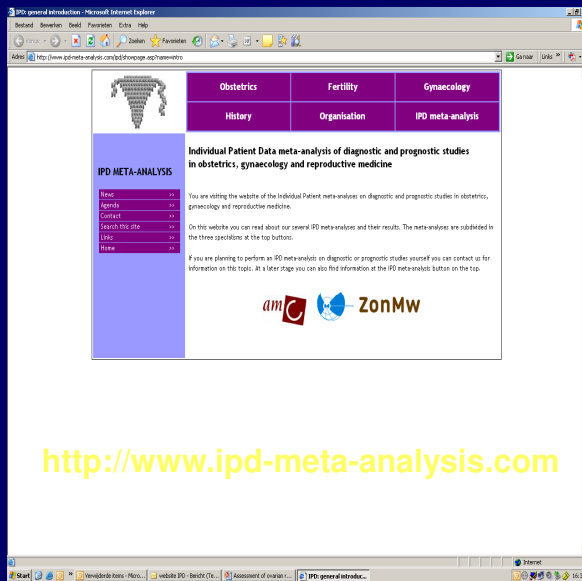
IPD: general introduction - Microsoft Internet Explorer

Bestand Bewerken Beeld Favorieten Extra Help

Vorige Zoeken Favorieten

Adres http://www.ipd-meta-analysis.com/ipd/showpage.asp?name=intro Ganaar Links

| Obstetrics | Fertility | Gynaecology |
|---|---|---|
| History | Organisation | IPD meta-analysis |

IPD META-ANALYSIS

News >>
Agenda >>
Contact >>
Search this site >>
Links >>
Home >>

Individual Patient Data meta-analysis of diagnostic and prognostic studies in obstetrics, gynaecology and reproductive medicine

You are visiting the website of the Individual Patient meta-analyses on diagnostic and prognostic studies in obstetrics, gynaecology and reproductive medicine.

On this website you can read about our several IPD meta-analyses and their results. The meta-analyses are subdivided in the three specialisms at the top buttons.

If you are planning to perform an IPD meta-analysis on diagnostic or prognostic studies yourself you can contact us for information on this topic. At a later stage you can also find information at the IPD meta-analysis button on the top.

amc ZonMw

http://www.ipd-meta-analysis.com

Internet

Start Verwijderde items - Micro... website IPD - Bericht (Te... Assessment of ovarian r... IPD: general introduc...